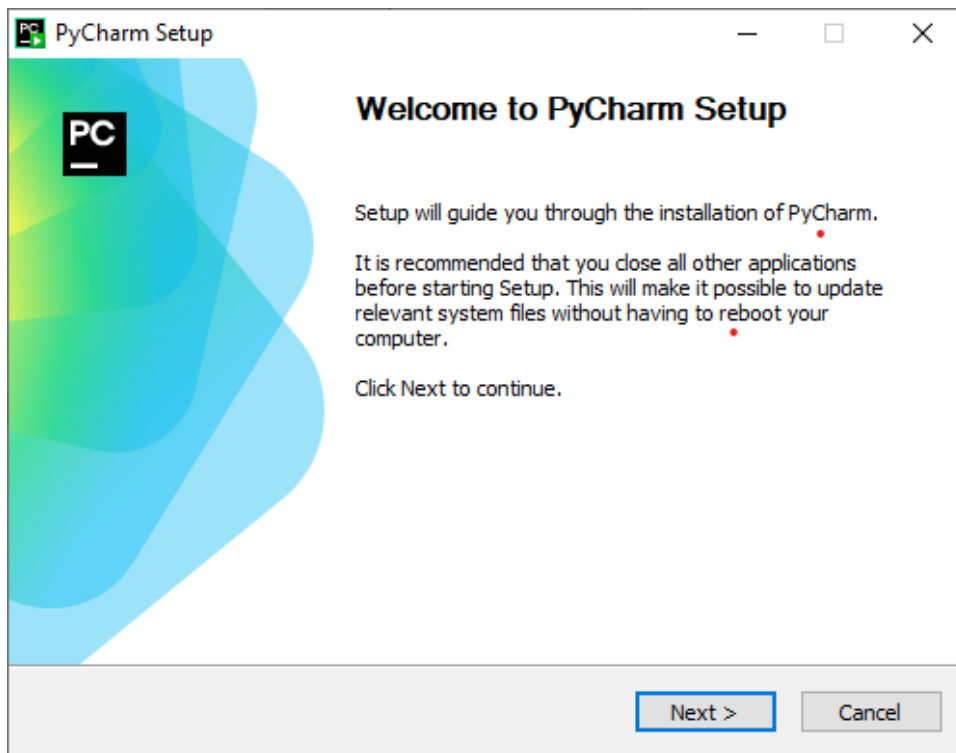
PyCharm Setup

PC

Welcome to PyCharm Setup

Setup will guide you through the installation of PyCharm.

It is recommended that you close all other applications before starting Setup. This will make it possible to update relevant system files without having to reboot your computer.

Click Next to continue.

Next >

Cancel